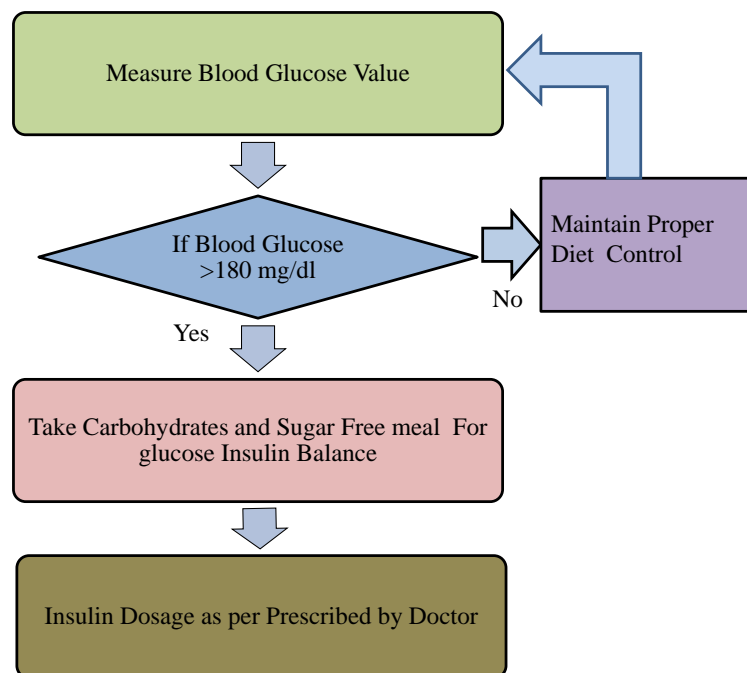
Measure Blood Glucose Value

If Blood Glucose >180 mg/dl

No

Maintain Proper Diet Control

Yes

Take Carbohydrates and Sugar Free meal For glucose Insulin Balance

Insulin Dosage as per Prescribed by Doctor